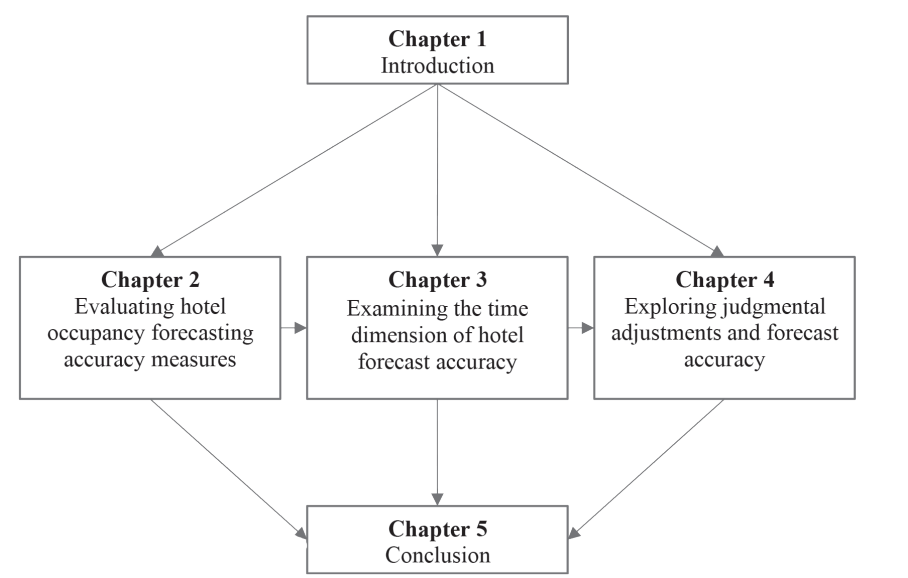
**Chapter 1**
Introduction

**Chapter 2**
Evaluating hotel occupancy forecasting accuracy measures

**Chapter 3**
Examining the time dimension of hotel forecast accuracy

**Chapter 4**
Exploring judgmental adjustments and forecast accuracy

**Chapter 5**
Conclusion